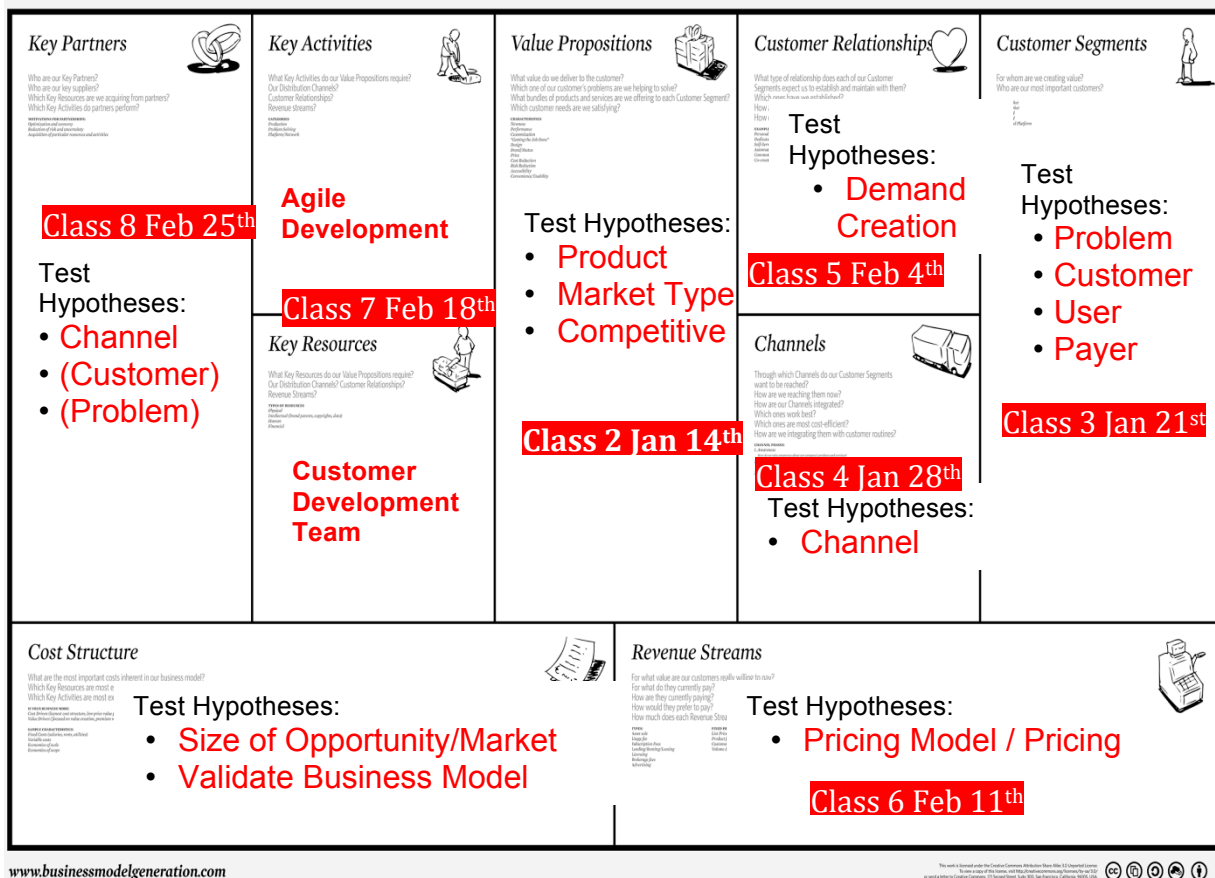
Key Partners

Who are our Key Partners?
Who are our key suppliers?
Which Key Resources are we acquiring from partners?
Which Key Activities do partners perform?

MOTIVATIONS FOR PARTNERSHIPS
Optimization and economy
Reduction of risk and uncertainty
Acquisition of particular resources and activities

Class 8 Feb 25th

Test Hypotheses:
• Channel
• (Customer)
• (Problem)

Key Activities

What Key Activities do our Value Propositions require?
Our Distribution Channels?
Customer Relationships?
Revenue streams?

CATEGORIES
Production
Problem Solving
Platform/Network

Agile Development

Class 7 Feb 18th

Key Resources

What Key Resources do our Value Propositions require?
Our Distribution Channels? Customer Relationships?
Revenue Streams?

TYPES OF RESOURCES
Physical
Intellectual (brand patents, copyrights, data)
Human
Financial

Customer Development Team

Value Propositions

What value do we deliver to the customer?
Which one of our customer's problems are we helping to solve?
What bundles of products and services are we offering to each Customer Segment?
Which customer needs are we satisfying?

CHARACTERISTICS
Newness
Performance
Customization
"Getting the Job Done"
Design
Brand/Status
Price
Cost Reduction
Risk Reduction
Accessibility
Convenience/Usability

Test Hypotheses:
• Product
• Market Type
• Competitive

Class 2 Jan 14th

Customer Relationships

What type of relationship does each of our Customer Segments expect us to establish and maintain with them?
Which ones have we established?
How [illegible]
How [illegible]

Test Hypotheses:
• Demand Creation

Class 5 Feb 4th

Channels

Through which Channels do our Customer Segments want to be reached?
How are we reaching them now?
How are our Channels integrated?
Which ones work best?
Which ones are most cost-efficient?
How are we integrating them with customer routines?

Class 4 Jan 28th

Test Hypotheses:
• Channel

Customer Segments

For whom are we creating value?
Who are our most important customers?

Test Hypotheses:
• Problem
• Customer
• User
• Payer

Class 3 Jan 21st

Cost Structure

What are the most important costs inherent in our business model?
Which Key Resources are most e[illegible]
Which Key Activities are most e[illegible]

Test Hypotheses:
• Size of Opportunity/Market
• Validate Business Model

Revenue Streams

For what value are our customers really willing to pay?
For what do they currently pay?
How are they currently paying?
How would they prefer to pay?
How much does each Revenue Strea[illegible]

Test Hypotheses:
• Pricing Model / Pricing

Class 6 Feb 11th

www.businessmodelgeneration.com

This work is licensed under the Creative Commons Attribution-Share Alike 3.0 Unported License.